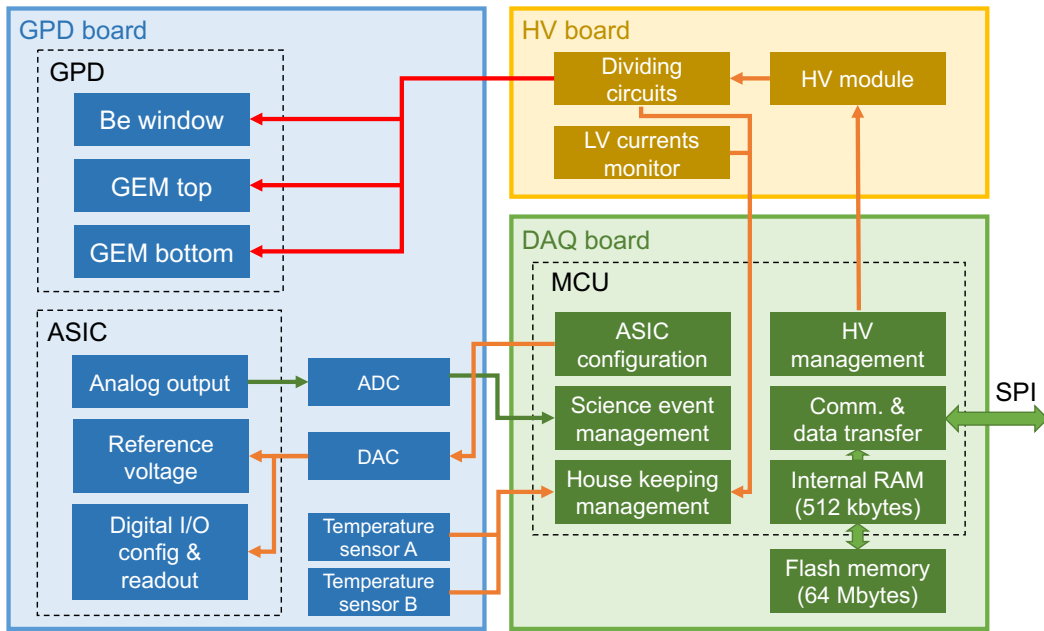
GPD board

GPD

Be window

GEM top

GEM bottom

ASIC

Analog output

Reference voltage

Digital I/O config & readout

ADC

DAC

Temperature sensor A

Temperature sensor B

HV board

Dividing circuits

HV module

LV currents monitor

DAQ board

MCU

ASIC configuration

Science event management

House keeping management

HV management

Comm. & data transfer

Internal RAM (512 kbytes)

Flash memory (64 Mbytes)

SPI